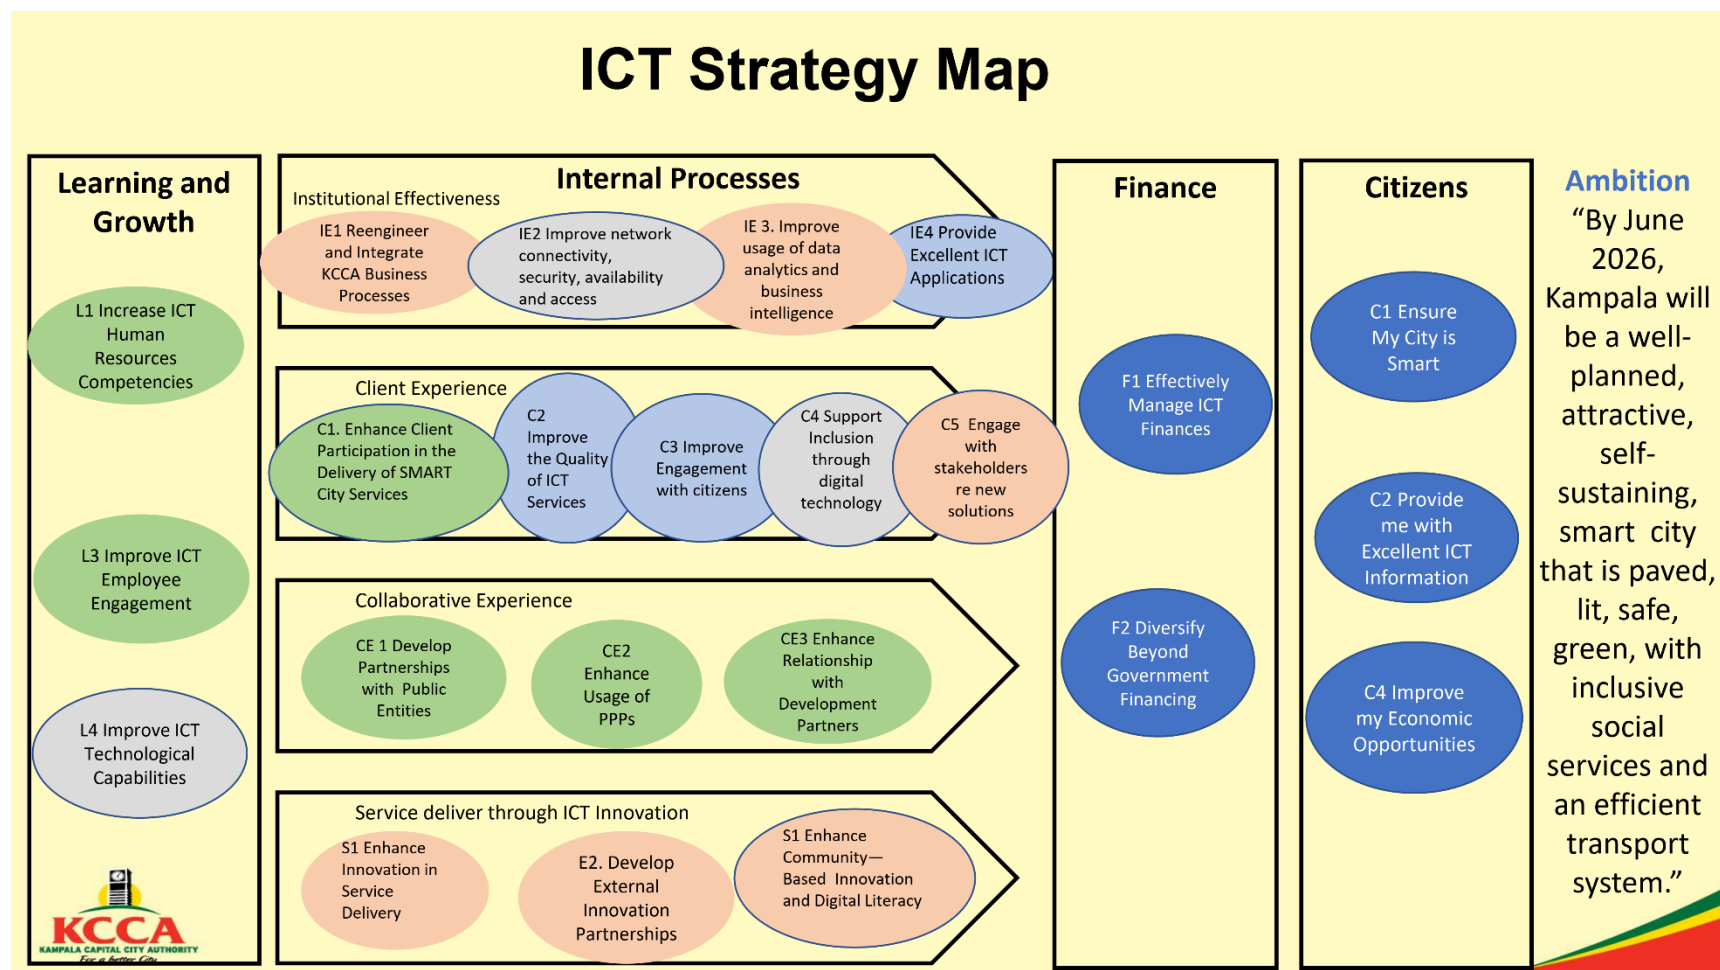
ICT Strategy Map

Learning and Growth

L1 Increase ICT Human Resources Competencies

L3 Improve ICT Employee Engagement

L4 Improve ICT Technological Capabilities

KCCA
KAMPALA CAPITAL CITY AUTHORITY
For a better City

Internal Processes

Institutional Effectiveness

IE1 Reengineer and Integrate KCCA Business Processes

IE2 Improve network connectivity, security, availability and access

IE 3. Improve usage of data analytics and business intelligence

IE4 Provide Excellent ICT Applications

Client Experience

C1. Enhance Client Participation in the Delivery of SMART City Services

C2 Improve the Quality of ICT Services

C3 Improve Engagement with citizens

C4 Support Inclusion through digital technology

C5 Engage with stakeholders re new solutions

Collaborative Experience

CE 1 Develop Partnerships with Public Entities

CE2 Enhance Usage of PPPs

CE3 Enhance Relationship with Development Partners

Service deliver through ICT Innovation

S1 Enhance Innovation in Service Delivery

E2. Develop External Innovation Partnerships

S1 Enhance Community—Based Innovation and Digital Literacy

Finance

F1 Effectively Manage ICT Finances

F2 Diversify Beyond Government Financing

Citizens

C1 Ensure My City is Smart

C2 Provide me with Excellent ICT Information

C4 Improve my Economic Opportunities

Ambition

“By June 2026, Kampala will be a well-planned, attractive, self-sustaining, smart city that is paved, lit, safe, green, with inclusive social services and an efficient transport system.”